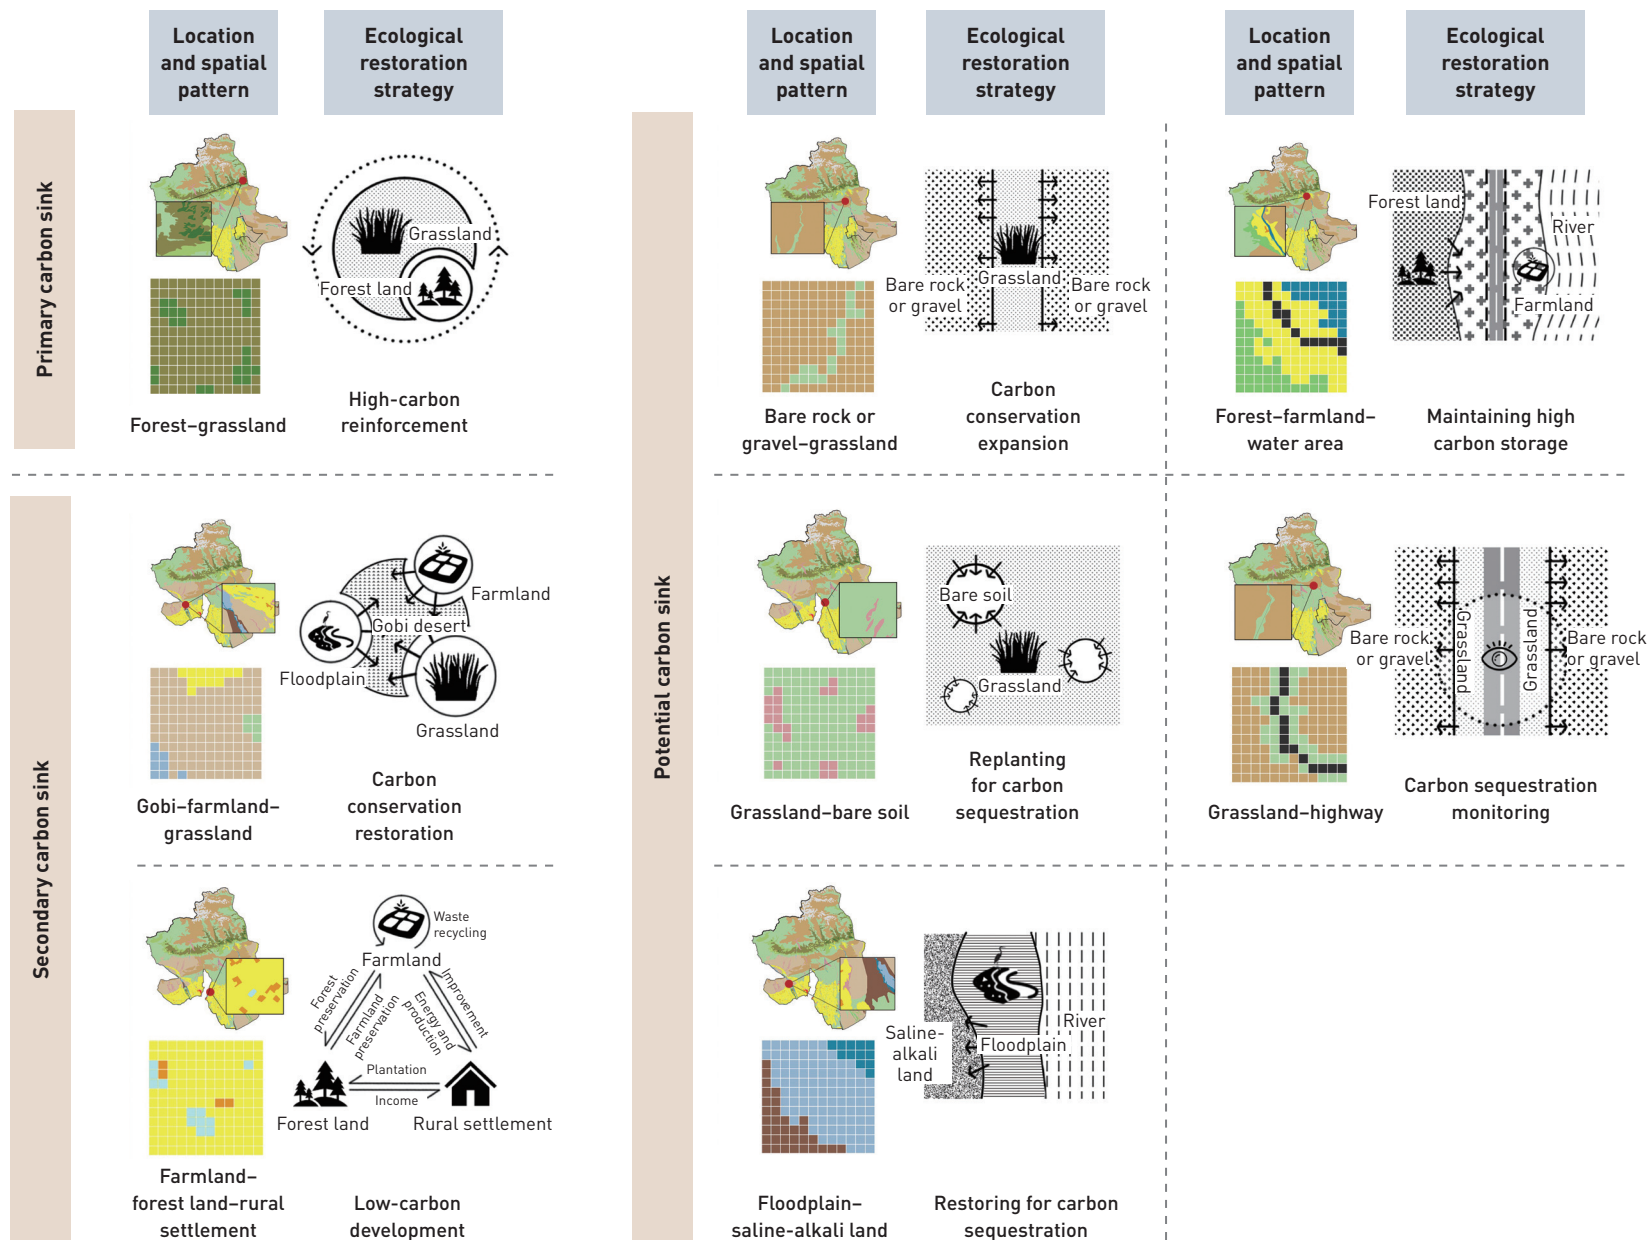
Location and spatial pattern

Ecological restoration strategy

Location and spatial pattern

Ecological restoration strategy

Location and spatial pattern

Ecological restoration strategy

Primary carbon sink

Grassland

Forest land

Forest–grassland

High-carbon reinforcement

Potential carbon sink

Bare rock or gravel

Grassland

Bare rock or gravel

Bare rock or gravel–grassland

Carbon conservation expansion

Forest land

River

Farmland

Forest–farmland–water area

Maintaining high carbon storage

Secondary carbon sink

Farmland

Gobi desert

Floodplain

Grassland

Gobi–farmland–grassland

Carbon conservation restoration

Bare soil

Grassland

Grassland–bare soil

Replanting for carbon sequestration

Bare rock or gravel

Grassland

Grassland

Bare rock or gravel

Grassland–highway

Carbon sequestration monitoring

Waste recycling

Farmland

Forest preservation

Farmland preservation

Energy and production

Improvement

Plantation

Income

Forest land

Rural settlement

Farmland–forest land–rural settlement

Low-carbon development

Saline-alkali land

Floodplain

River

Floodplain–saline-alkali land

Restoring for carbon sequestration